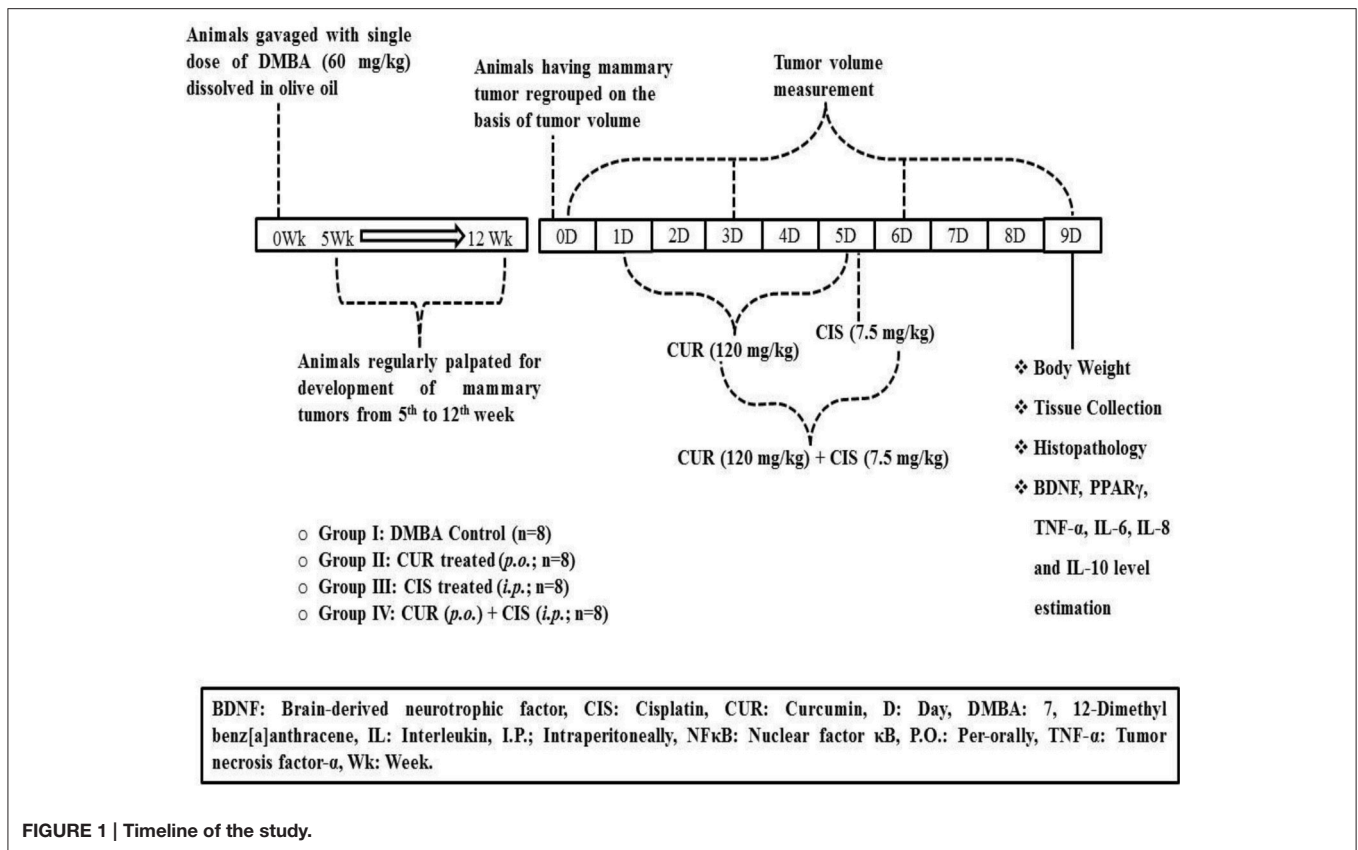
Animals gavaged with single dose of DMBA (60 mg/kg) dissolved in olive oil

Animals having mammary tumor regrouped on the basis of tumor volume

Tumor volume measurement

0Wk 5Wk 12 Wk

| 0D | 1D | 2D | 3D | 4D | 5D | 6D | 7D | 8D | 9D |
|---|---|---|---|---|---|---|---|---|---|

Animals regularly palpated for development of mammary tumors from 5$^{th}$ to 12$^{th}$ week

CUR (120 mg/kg)

CIS (7.5 mg/kg)

CUR (120 mg/kg) + CIS (7.5 mg/kg)

❖ Body Weight
❖ Tissue Collection
❖ Histopathology
❖ BDNF, PPARγ, TNF-α, IL-6, IL-8 and IL-10 level estimation

○ Group I: DMBA Control (n=8)
○ Group II: CUR treated (p.o.; n=8)
○ Group III: CIS treated (i.p.; n=8)
○ Group IV: CUR (p.o.) + CIS (i.p.; n=8)

BDNF: Brain-derived neurotrophic factor, CIS: Cisplatin, CUR: Curcumin, D: Day, DMBA: 7, 12-Dimethyl benz[a]anthracene, IL: Interleukin, I.P.; Intraperitoneally, NFκB: Nuclear factor κB, P.O.: Per-orally, TNF-α: Tumor necrosis factor-α, Wk: Week.

FIGURE 1 | Timeline of the study.